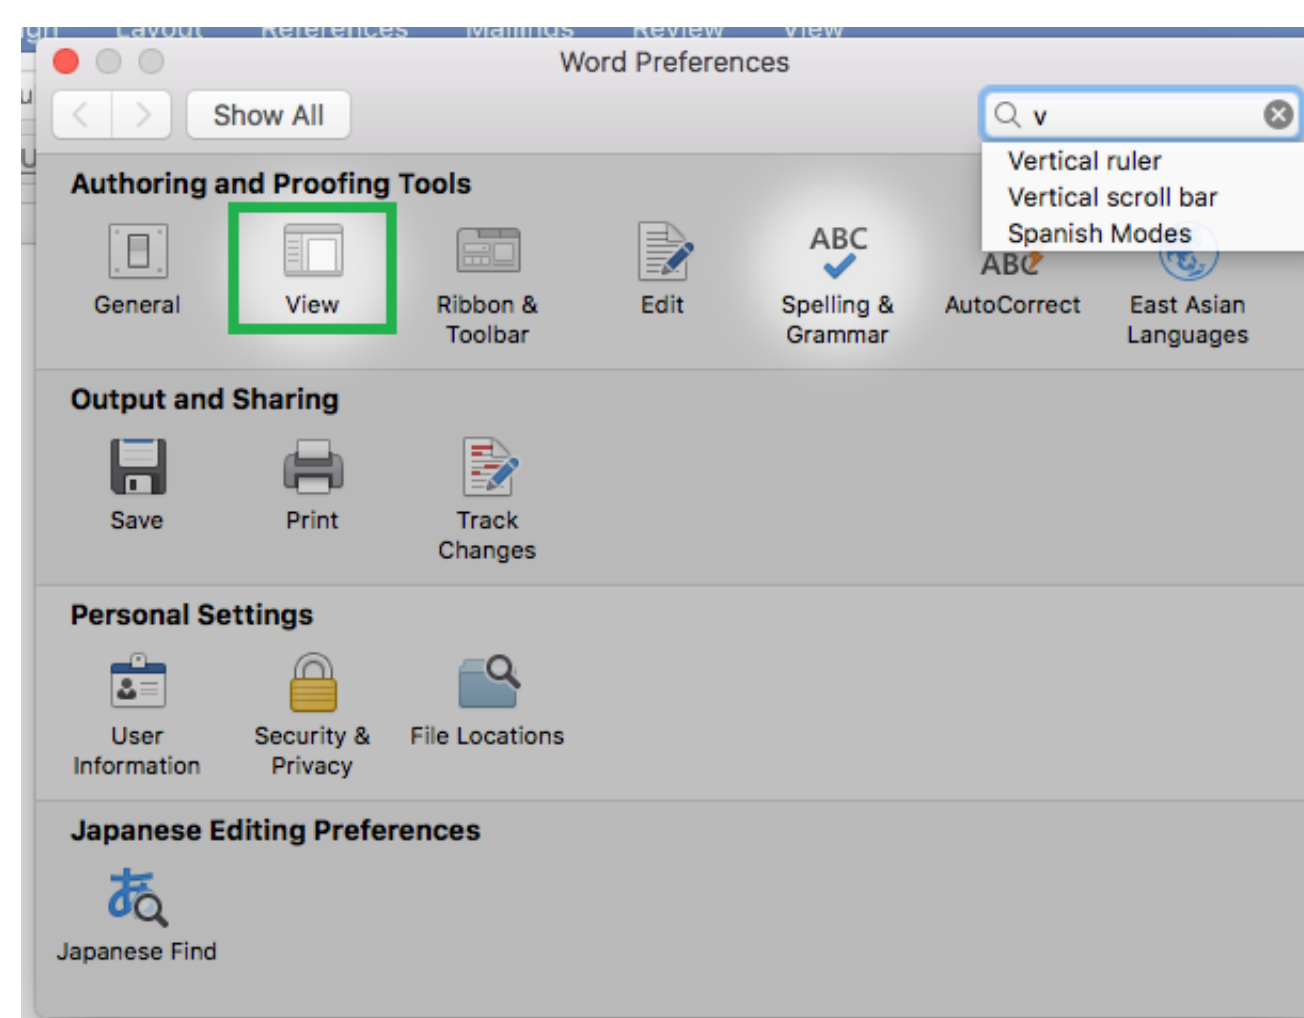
Word Preferences

Show All

v

Vertical ruler
Vertical scroll bar
Spanish Modes

Authoring and Proofing Tools

General
View
Ribbon & Toolbar
Edit
ABC
Spelling & Grammar
ABC
AutoCorrect
East Asian Languages

Output and Sharing

Save
Print
Track Changes

Personal Settings

User Information
Security & Privacy
File Locations

Japanese Editing Preferences

あ
Japanese Find